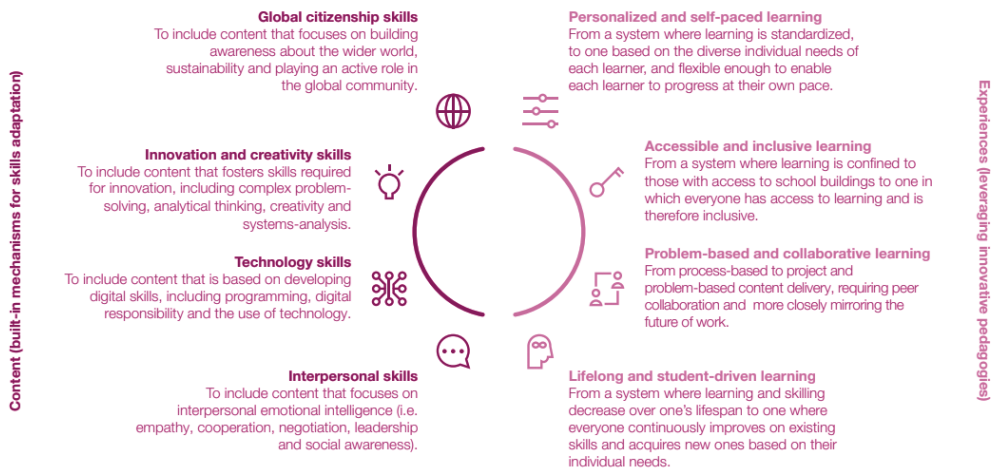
Content (built-in mechanisms for skills adaptation)

Global citizenship skills
To include content that focuses on building awareness about the wider world, sustainability and playing an active role in the global community.

Innovation and creativity skills
To include content that fosters skills required for innovation, including complex problem-solving, analytical thinking, creativity and systems-analysis.

Technology skills
To include content that is based on developing digital skills, including programming, digital responsibility and the use of technology.

Interpersonal skills
To include content that focuses on interpersonal emotional intelligence (i.e. empathy, cooperation, negotiation, leadership and social awareness).

Experiences (leveraging innovative pedagogies)

Personalized and self-paced learning
From a system where learning is standardized, to one based on the diverse individual needs of each learner, and flexible enough to enable each learner to progress at their own pace.

Accessible and inclusive learning
From a system where learning is confined to those with access to school buildings to one in which everyone has access to learning and is therefore inclusive.

Problem-based and collaborative learning
From process-based to project and problem-based content delivery, requiring peer collaboration and more closely mirroring the future of work.

Lifelong and student-driven learning
From a system where learning and skilling decrease over one's lifespan to one where everyone continuously improves on existing skills and acquires new ones based on their individual needs.